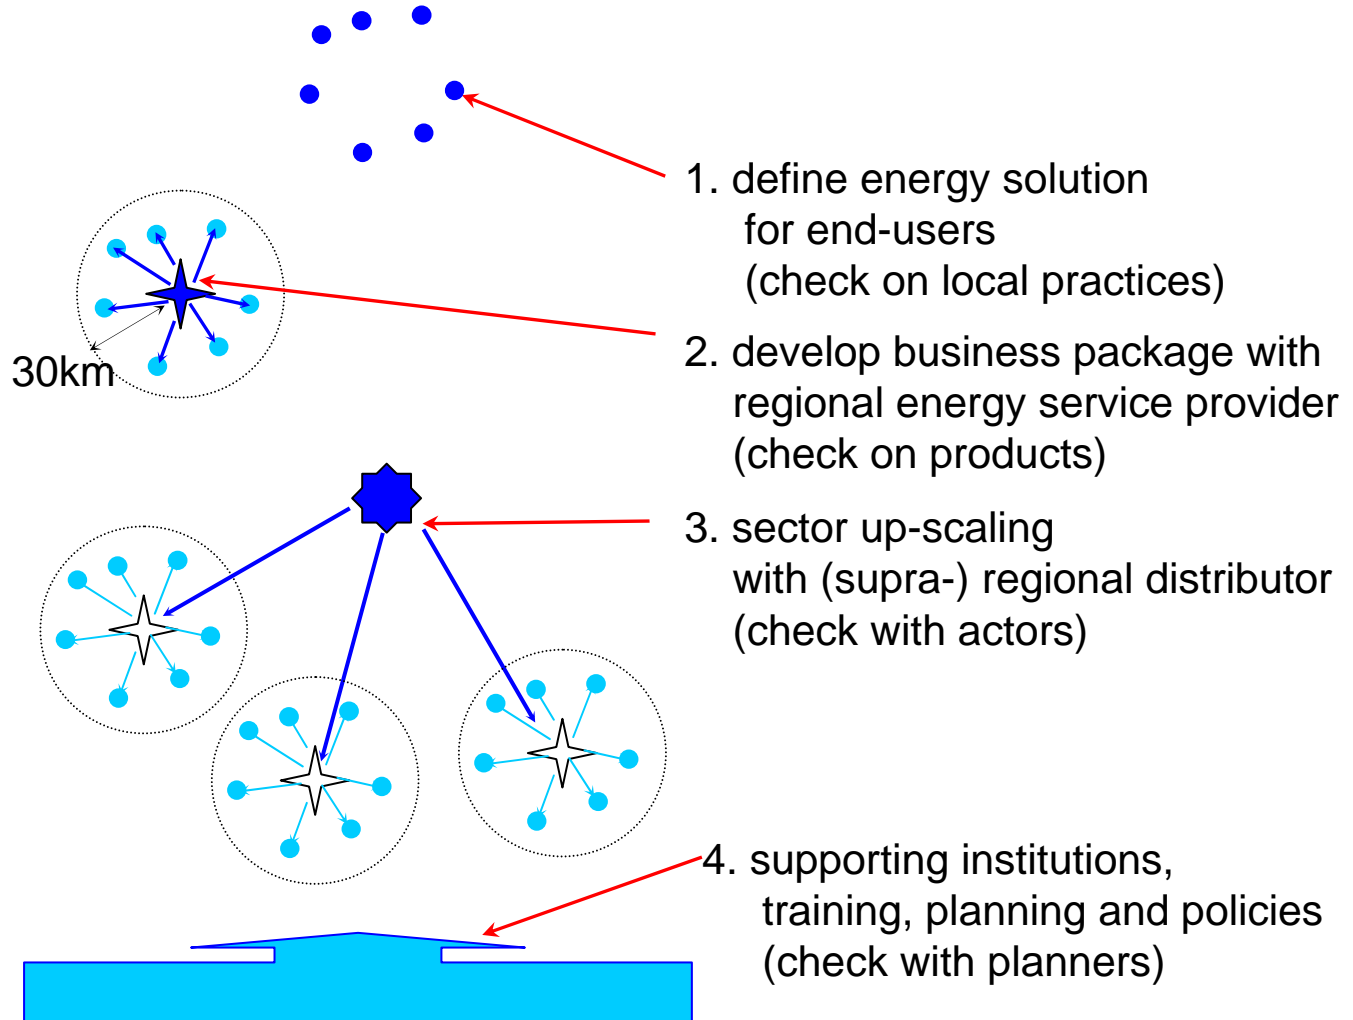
30km

1. define energy solution for end-users (check on local practices)

2. develop business package with regional energy service provider (check on products)

3. sector up-scaling with (supra-) regional distributor (check with actors)

4. supporting institutions, training, planning and policies (check with planners)